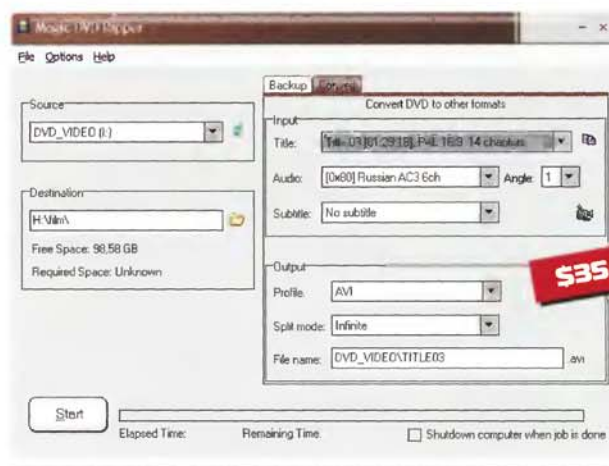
Magic DVD Ripper

File Options Help

Source
DVD_VIDEO (I:)

Destination
H:\film\
Free Space: 98,58 GB
Required Space: Unknown

Backup Convert

Convert DVD to other formats

Input
Title: Title 03 [01:29:18], PAL 16:9 14 chapters
Audio: [0x80] Russian AC3 6ch
Angle 1
Subtitle: No subtitle

$35

Output
Profile: AVI
Split mode: Infinite
File name: DVD_VIDEO\TITLE03 .avi

Start
Elapsed Time: Remaining Time: Shutdown computer when job is done